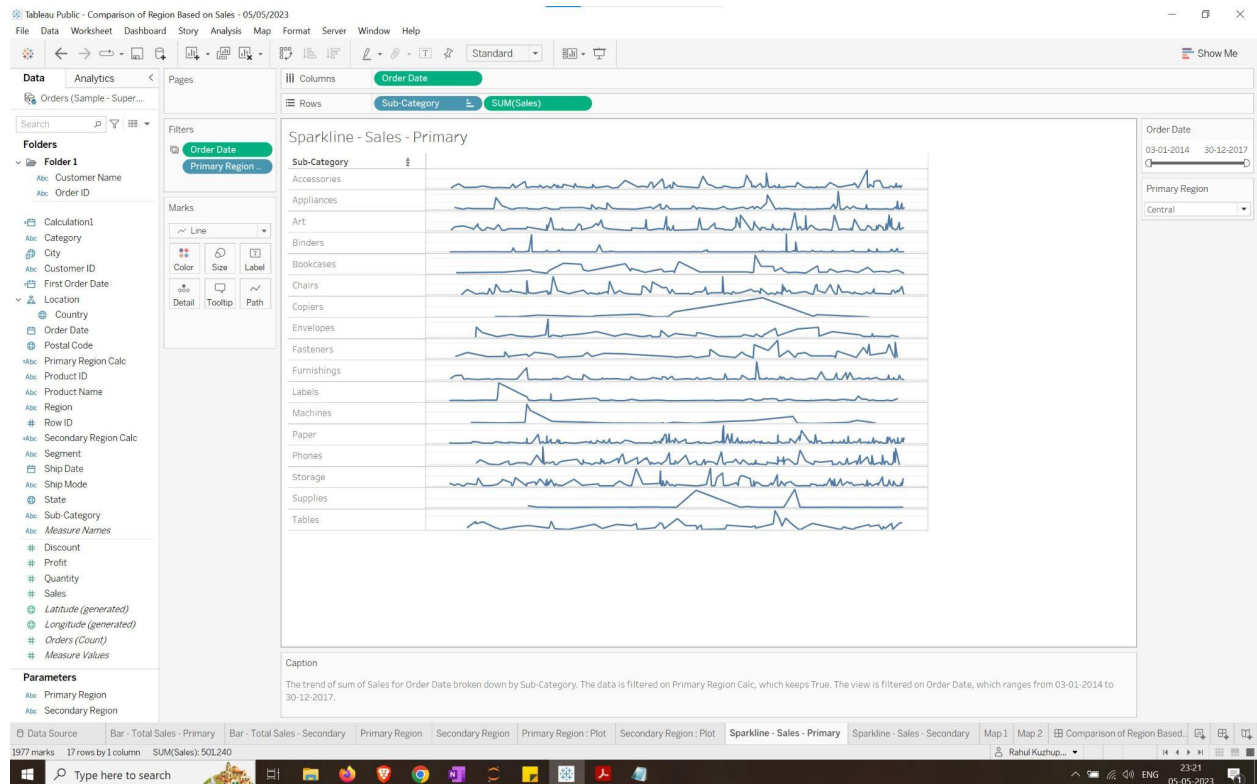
Tableau Public - Comparison of Region Based on Sales - 05/05/2023

File Data Worksheet Dashboard Story Analysis Map Format Server Window Help

Standard

Show Me

Data Analytics

Orders (Sample - Super...

Pages

Columns Order Date

Rows Sub-Category SUM(Sales)

Search

Folders

Folder 1
Customer Name
Order ID

Calculation1
Category
City
Customer ID
First Order Date
Location
Country
Order Date
Postal Code
Primary Region Calc
Product ID
Product Name
Region
Row ID
Secondary Region Calc
Segment
Ship Date
Ship Mode
State
Sub-Category
Measure Names
Discount
Profit
Quantity
Sales
Latitude (generated)
Longitude (generated)
Orders (Count)
Measure Values

Parameters
Primary Region
Secondary Region

Filters
Order Date
Primary Region ..

Marks
Line
Color Size Label
Detail Tooltip Path

Sparkline - Sales - Primary

Sub-Category
Accessories
Appliances
Art
Binders
Bookcases
Chairs
Copiers
Envelopes
Fasteners
Furnishings
Labels
Machines
Paper
Phones
Storage
Supplies
Tables

Order Date
03-01-2014 30-12-2017

Primary Region
Central

Caption
The trend of sum of Sales for Order Date broken down by Sub-Category. The data is filtered on Primary Region Calc, which keeps True. The view is filtered on Order Date, which ranges from 03-01-2014 to 30-12-2017.

Data Source | Bar - Total Sales - Primary | Bar - Total Sales - Secondary | Primary Region | Secondary Region | Primary Region : Plot | Secondary Region : Plot | Sparkline - Sales - Primary | Sparkline - Sales - Secondary | Map 1 | Map 2 | Comparison of Region Based..

1977 marks 17 rows by 1 column SUM(Sales): 501,240

Rahul Kuzhup...

Type here to search

ENG 23:21 05-05-2023